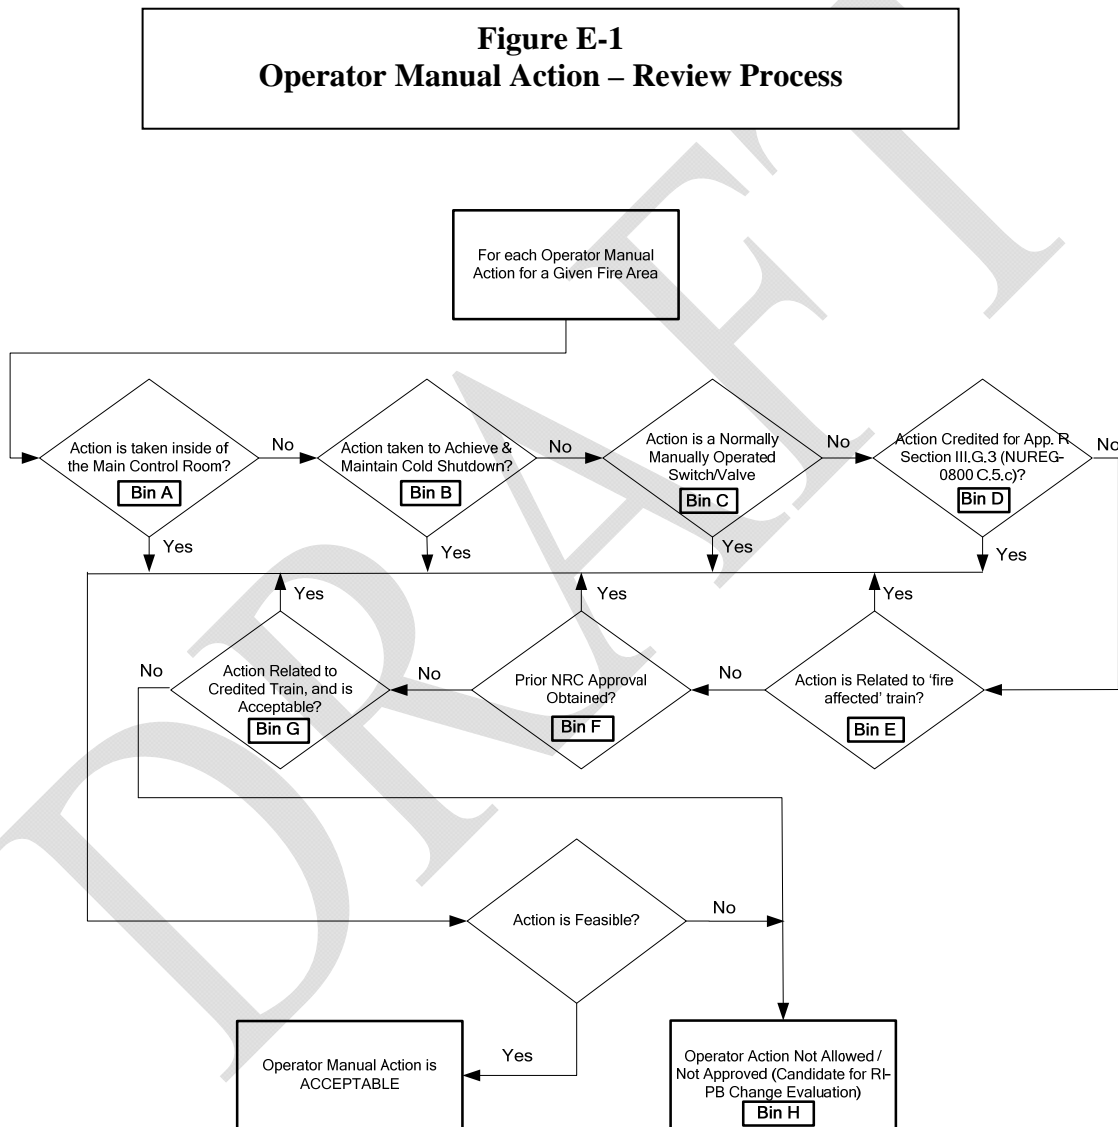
Figure E-1
Operator Manual Action – Review Process

For each Operator Manual Action for a Given Fire Area

Action is taken inside of the Main Control Room?
Bin A

No

Action taken to Achieve & Maintain Cold Shutdown?
Bin B

No

Action is a Normally Manually Operated Switch/Valve
Bin C

No

Action Credited for App. R Section III.G.3 (NUREG-0800 C.5.c)?
Bin D

No

Yes

Yes

Yes

Yes

Yes

Yes

Yes

No

Action Related to Credited Train, and is Acceptable?
Bin G

No

Prior NRC Approval Obtained?
Bin F

No

Action is Related to 'fire affected' train?
Bin E

DRAFT

Action is Feasible?

No

Yes

Operator Manual Action is ACCEPTABLE

Operator Action Not Allowed / Not Approved (Candidate for RI-PB Change Evaluation)
Bin H